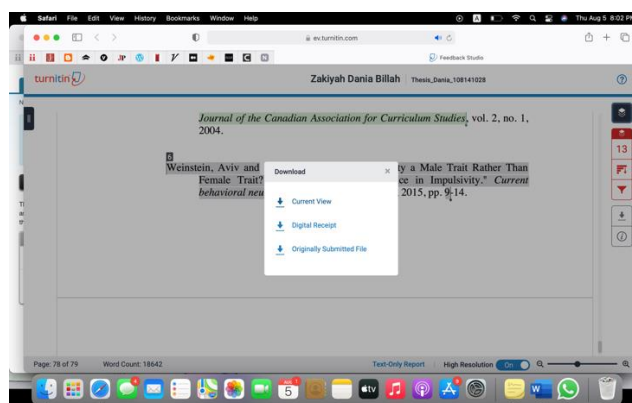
Safari File Edit View History Bookmarks Window Help

Thu Aug 5 8:02 PM

ev.turnitin.com

Feedback Studio

turnitin

Zakiyah Dania Billah Thesis_Dania_108141028

Journal of the Canadian Association for Curriculum Studies, vol. 2, no. 1, 2004.

6

Weinstein, Aviv and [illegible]ty a Male Trait Rather Than Female Trait? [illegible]ce in Impulsivity." Current behavioral neu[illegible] 2015, pp. 9-14.

Download ×

Current View

Digital Receipt

Originally Submitted File

13

Page: 78 of 79 Word Count: 18642

Text-Only Report High Resolution On

AUG 5